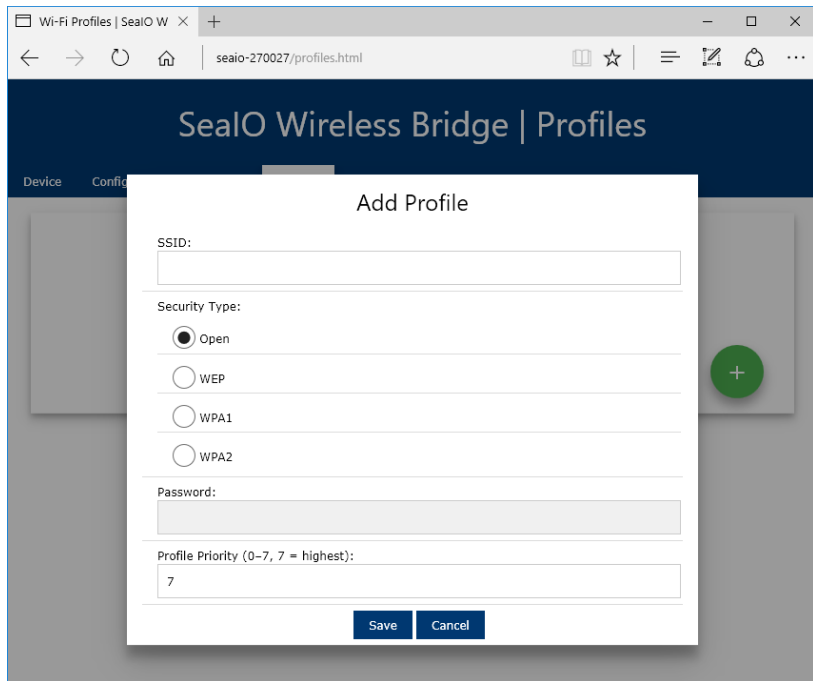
Wi-Fi Profiles | SealO W ×

seaio-270027/profiles.html

SealO Wireless Bridge | Profiles

Device Config

Add Profile

SSID:

Security Type:

Open

WEP

WPA1

WPA2

Password:

Profile Priority (0–7, 7 = highest):

7

Save Cancel